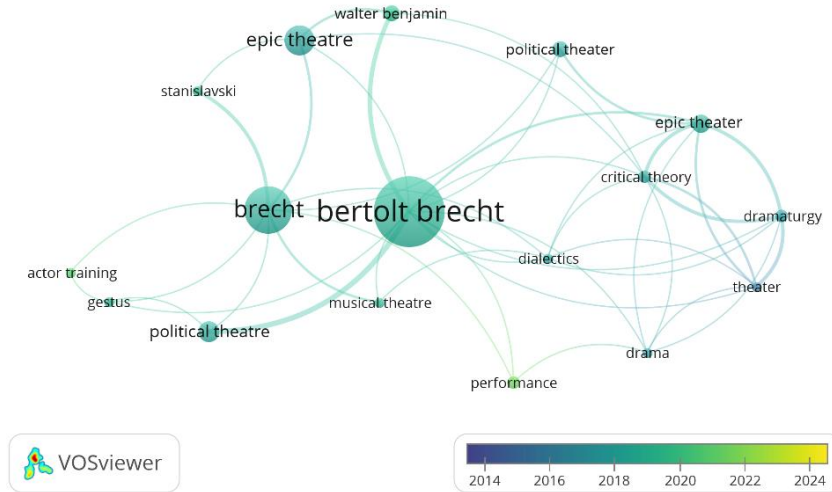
walter benjamin
epic theatre
political theater
stanislavski
epic theater
critical theory
brecht
bertolt brecht
dramaturgy
dialectics
actor training
theater
gestus
musical theatre
political theatre
drama
performance

VOSviewer

2014
2016
2018
2020
2022
2024